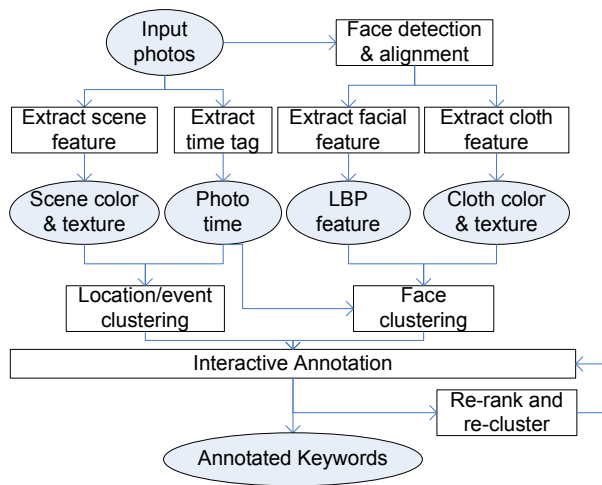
Input photos

Face detection & alignment

Extract scene feature

Extract time tag

Extract facial feature

Extract cloth feature

Scene color & texture

Photo time

LBP feature

Cloth color & texture

Location/event clustering

Face clustering

Interactive Annotation

Re-rank and re-cluster

Annotated Keywords